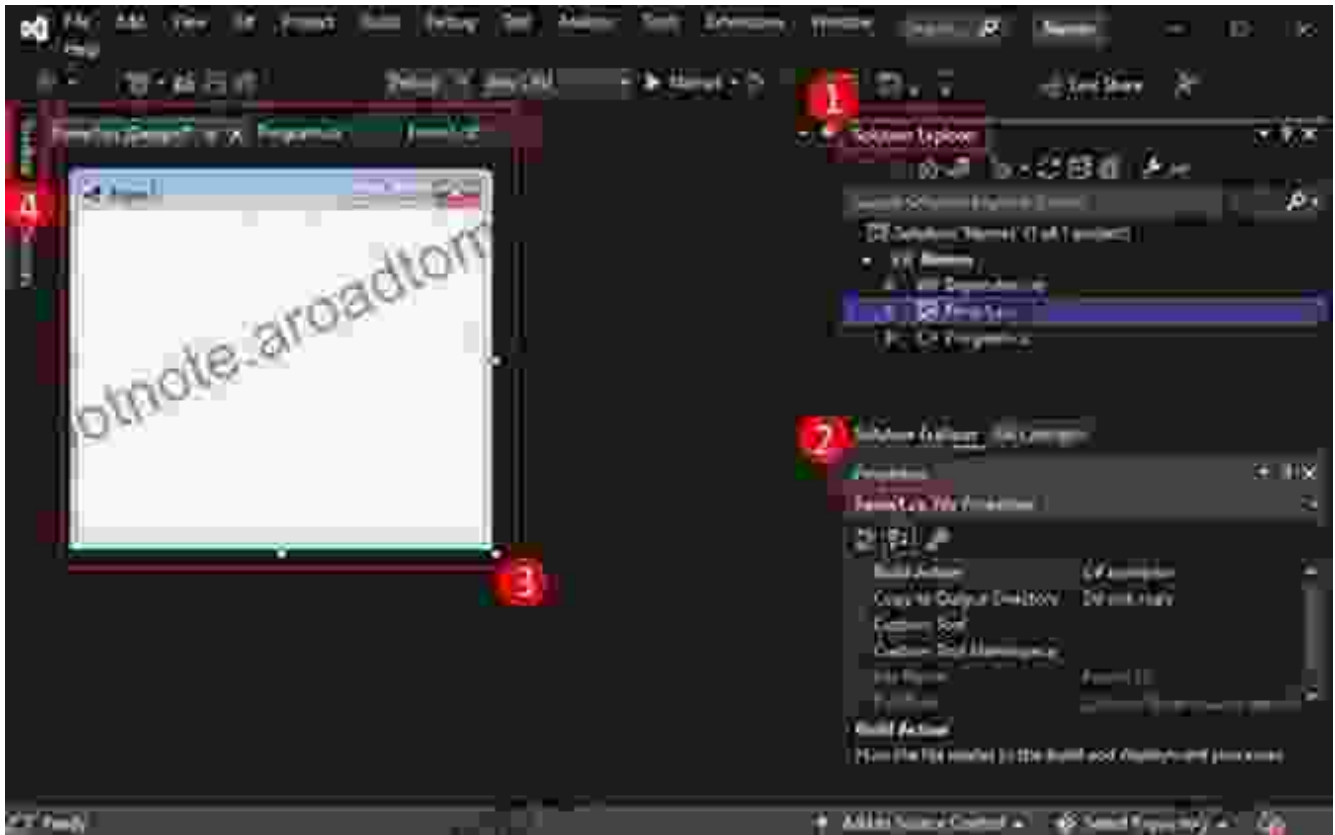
File Edit View Git Project Build Debug Test Analyze Tools Extensions Window Help

Search

Live Share

1

Solution Explorer

Search Solution Explorer

Solution 'Names' (1 of 1 project)

Names

Dependencies

Form1.cs

Program.cs

Form1.cs [Design]

Program.cs

Form1.cs

Form1

4

otnote.aroadtom

3

2

Solution Explorer

Git Changes

Properties

Form1.cs File Properties

Build Action

C# compiler

Copy to Output Directory

Do not copy

Custom Tool

Custom Tool Namespace

File Name

Form1.cs

Full Path

Build Action

How the file relates to the build and deployment processes.

Ready

Add to Source Control

Select Repository